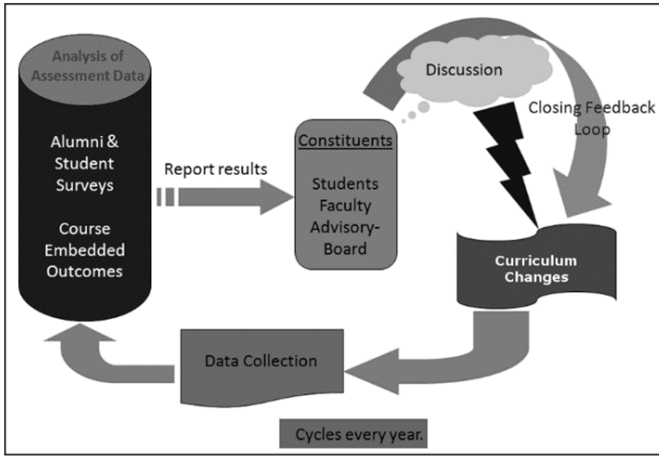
Analysis of Assessment Data

Alumni & Student Surveys

Course Embedded Outcomes

Report results

Constituents

Students Faculty Advisory-Board

Discussion

Closing Feedback Loop

Curriculum Changes

Data Collection

Cycles every year.